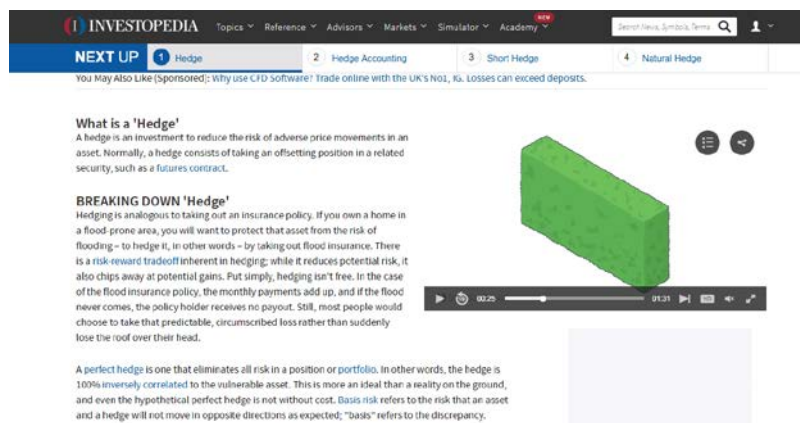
INVESTOPEDIA Topics Reference Advisors Markets Simulator Academy NEW Search News, Symbols, Terms

NEXT UP 1 Hedge 2 Hedge Accounting 3 Short Hedge 4 Natural Hedge

You May Also Like (Sponsored): Why use CFD Software? Trade online with the UK's No1, IG. Losses can exceed deposits.

What is a 'Hedge'
A hedge is an investment to reduce the risk of adverse price movements in an asset. Normally, a hedge consists of taking an offsetting position in a related security, such as a futures contract.

BREAKING DOWN 'Hedge'
Hedging is analogous to taking out an insurance policy. If you own a home in a flood-prone area, you will want to protect that asset from the risk of flooding – to hedge it, in other words – by taking out flood insurance. There is a risk-reward tradeoff inherent in hedging; while it reduces potential risk, it also chips away at potential gains. Put simply, hedging isn't free. In the case of the flood insurance policy, the monthly payments add up, and if the flood never comes, the policy holder receives no payout. Still, most people would choose to take that predictable, circumscribed loss rather than suddenly lose the roof over their head.

00:25 01:31

A perfect hedge is one that eliminates all risk in a position or portfolio. In other words, the hedge is 100% inversely correlated to the vulnerable asset. This is more an ideal than a reality on the ground, and even the hypothetical perfect hedge is not without cost. Basis risk refers to the risk that an asset and a hedge will not move in opposite directions as expected; "basis" refers to the discrepancy.